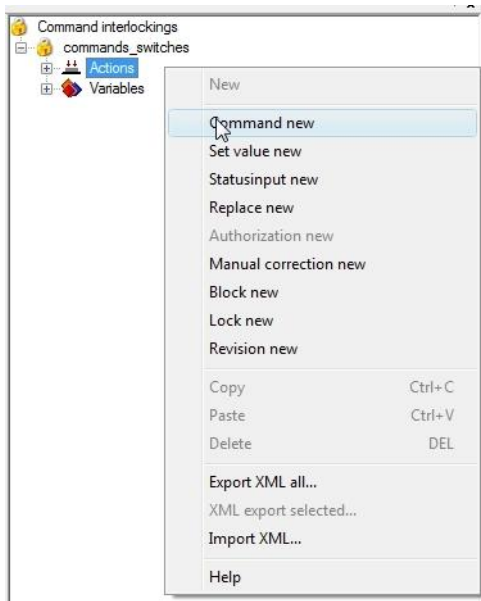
Command interlockings
commands_switches
Actions
Variables

New
Command new
Set value new
Statusinput new
Replace new
Authorization new
Manual correction new
Block new
Lock new
Revision new
Copy Ctrl+C
Paste Ctrl+V
Delete DEL
Export XML all...
XML export selected...
Import XML...
Help